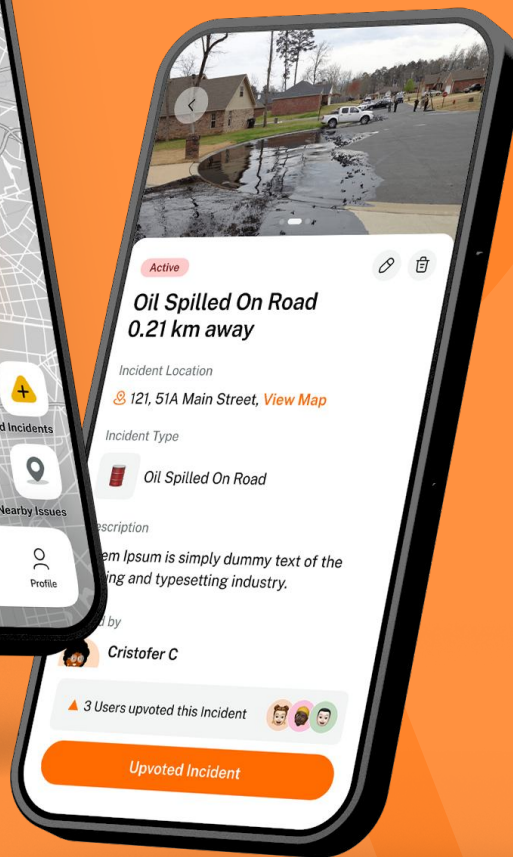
d Incidents

Nearby Issues

Profile

Active

Oil Spilled On Road
0.21 km away

Incident Location

121, 51A Main Street, View Map

Incident Type

Oil Spilled On Road

escription

em Ipsum is simply dummy text of the ing and typesetting industry.

d by

Cristofer C

3 Users upvoted this Incident

Upvoted Incident